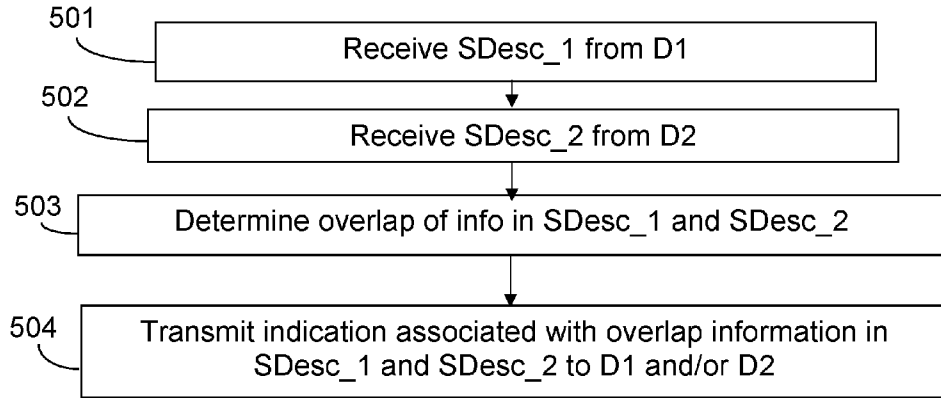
501
Receive SDesc_1 from D1

502
Receive SDesc_2 from D2

503
Determine overlap of info in SDesc_1 and SDesc_2

504
Transmit indication associated with overlap information in SDesc_1 and SDesc_2 to D1 and/or D2